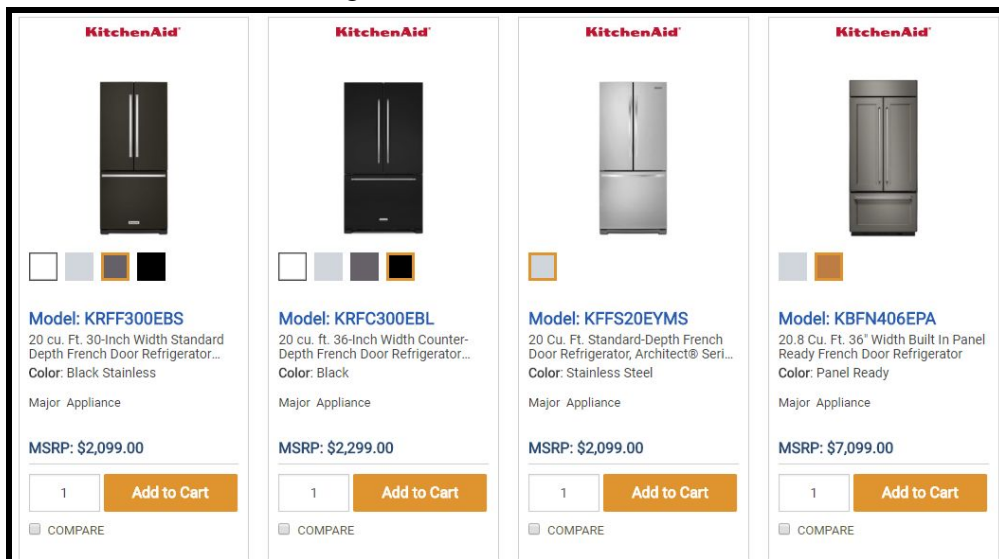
KitchenAid

Model: KRFF300EBS

20 cu. Ft. 30-Inch Width Standard Depth French Door Refrigerator...

Color: Black Stainless

Major Appliance

MSRP: $2,099.00

1

Add to Cart

COMPARE

KitchenAid

Model: KRFC300EBL

20 cu. ft. 36-Inch Width Counter-Depth French Door Refrigerator...

Color: Black

Major Appliance

MSRP: $2,299.00

1

Add to Cart

COMPARE

KitchenAid

Model: KFFS20EYMS

20 Cu. Ft. Standard-Depth French Door Refrigerator, Architect® Seri...

Color: Stainless Steel

Major Appliance

MSRP: $2,099.00

1

Add to Cart

COMPARE

KitchenAid

Model: KBFN406EPA

20.8 Cu. Ft. 36" Width Built In Panel Ready French Door Refrigerator

Color: Panel Ready

Major Appliance

MSRP: $7,099.00

1

Add to Cart

COMPARE